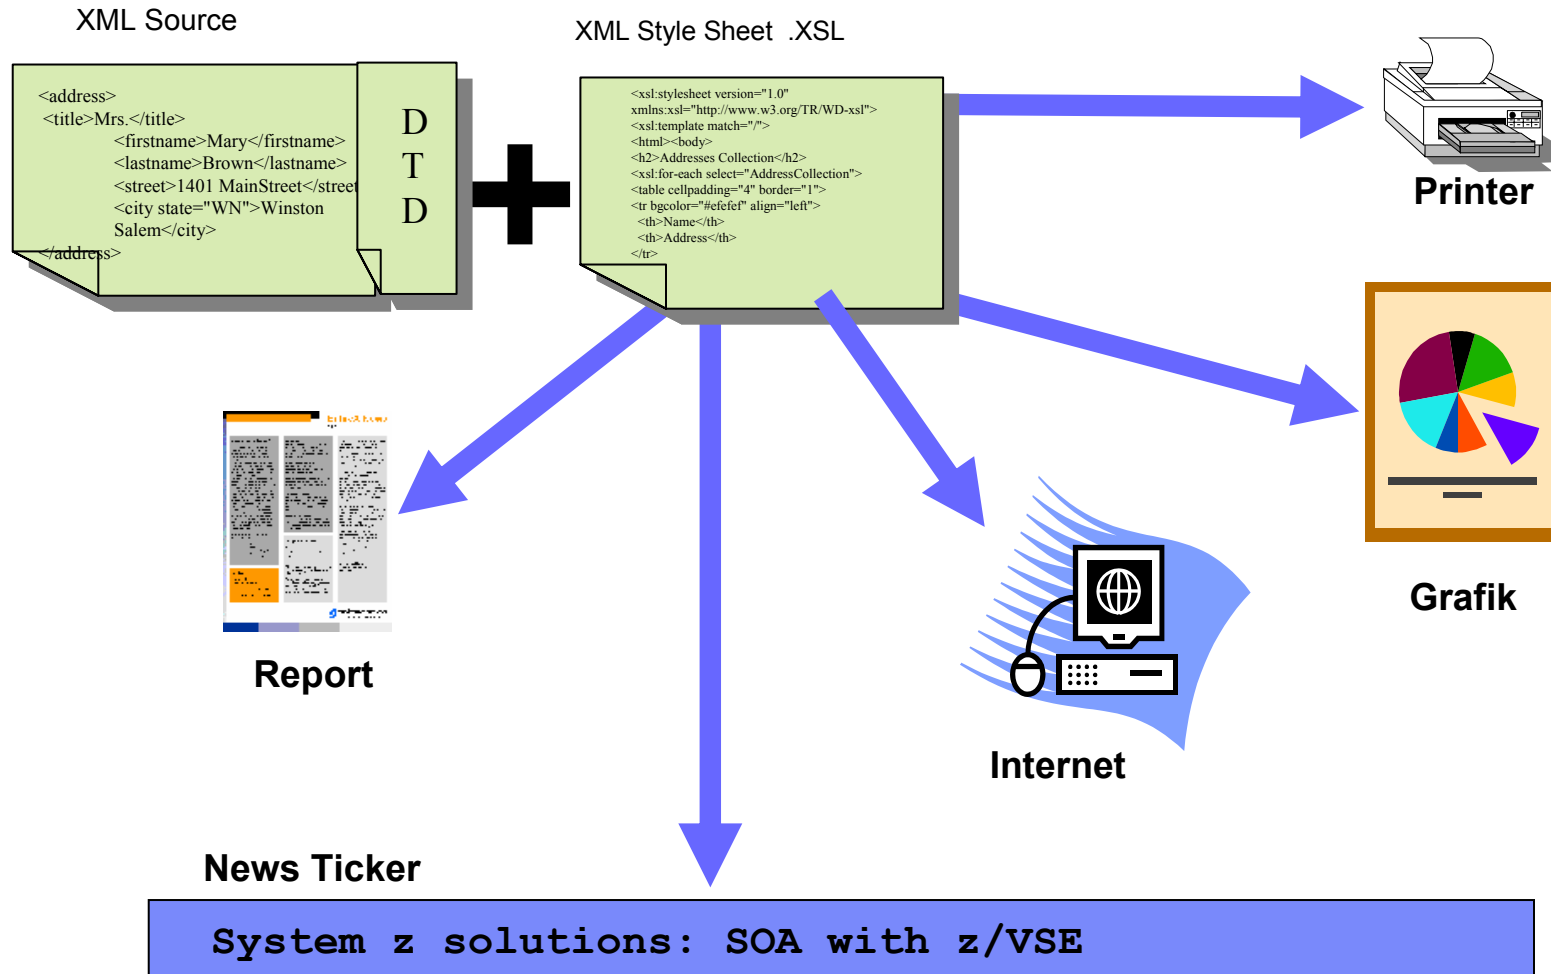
XML Source

<address>
<title>Mrs.</title>
<firstname>Mary</firstname>
<lastname>Brown</lastname>
<street>1401 MainStreet</street
<city state="WN">Winston Salem</city>
</address>

D
T
D

XML Style Sheet .XSL

<xsl:stylesheet version="1.0"
xmlns:xsl="http://www.w3.org/TR/WD-xsl">
<xsl:template match="/">
<html><body>
<h2>Addresses Collection</h2>
<xsl:for-each select="AddressCollection">
<table cellpadding="4" border="1">
<tr bgcolor="#efefef" align="left">
<th>Name</th>
<th>Address</th>
</tr>

Printer

Grafik

Report

Internet

News Ticker

System z solutions: SOA with z/VSE